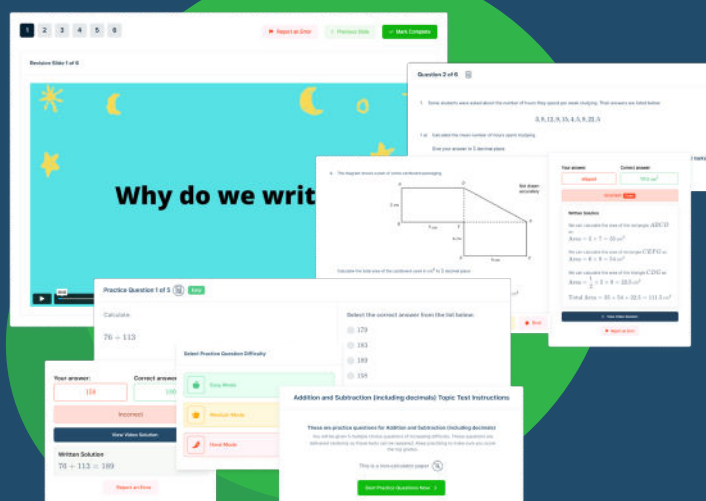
1 2 3 4 5 6

Report an Error

Previous Slide

Mark Complete

Revision Slide 1 of 6

Why do we writ

Question 2 of 6

1 Some students were asked about the number of hours they spend per week studying. Their answers are listed below.

$5, 9, 12, 9, 15, 4, 5, 9, 22, 5$

1 a) Calculate the mean number of hours spent studying.

Give your answer to 2 decimal places

4 The diagram shows a plan of some cardboard packaging

Not drawn accurately

Calculate the total area of the cardboard used in $cm^2$ to 2 decimal places

Your answer:

Correct answer:

Incorrect

Written Solution

We can calculate the area of the rectangle $ABCD$ as

$\text{Area} = 5 \times 7 = 35\,cm^2$

We can calculate the area of the rectangle $CEFG$ as

$\text{Area} = 6 \times 9 = 54\,cm^2$

We can calculate the area of the triangle $CDG$ as

$\text{Area} = \frac{1}{2} \times 5 \times 9 = 22.5\,cm^2$

$\text{Total Area} = 35 + 54 + 22.5 = 111.5\,cm^2$

View Video Solution

Report an Error

Practice Question 1 of 5

Calculate

$76 + 113$

Select the correct answer from the list below

179

183

189

198

Select Practice Question Difficulty

Easy Mode

Medium Mode

Hard Mode

Your answer:

159

Correct answer

189

Incorrect

View Video Solution

Written Solution

$76 + 113 = 189$

Report an Error

Addition and Subtraction (including decimals) Topic Test Instructions

These are practice questions for Addition and Subtraction (including decimals)

This is a non-calculator paper

Start Practice Questions Now